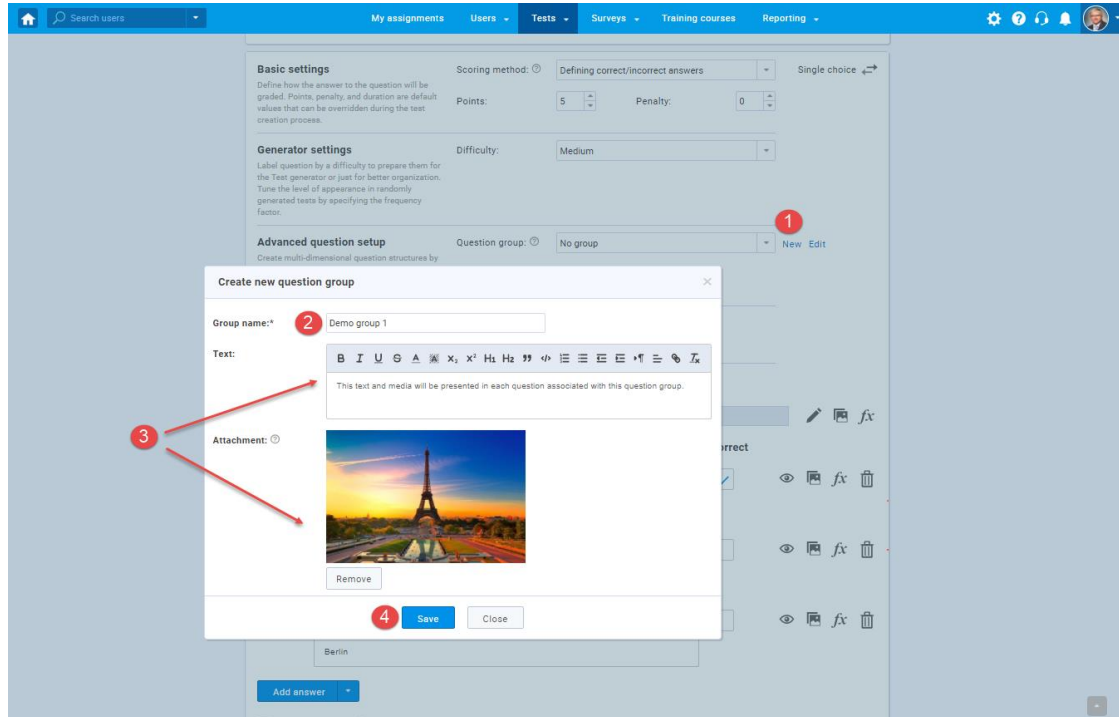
Search users

My assignments Users Tests Surveys Training courses Reporting

Basic settings
Define how the answer to the question will be graded. Points, penalty, and duration are default values that can be overridden during the test creation process.

Scoring method: Defining correct/incorrect answers
Single choice
Points: 5 Penalty: 0

Generator settings
Label question by a difficulty to prepare them for the Test generator or just for better organization. Tune the level of appearance in randomly generated tests by specifying the frequency factor.

Difficulty: Medium

Advanced question setup
Create multi-dimensional question structures by

Question group: No group
1
New Edit

Create new question group

Group name:* 2 Demo group 1

Text:
B I U S A $x_2$ $x^2$ H1 H2 $T_x$
This text and media will be presented in each question associated with this question group.

3

Attachment:

Remove

4 Save Close

orrect

Berlin

Add answer